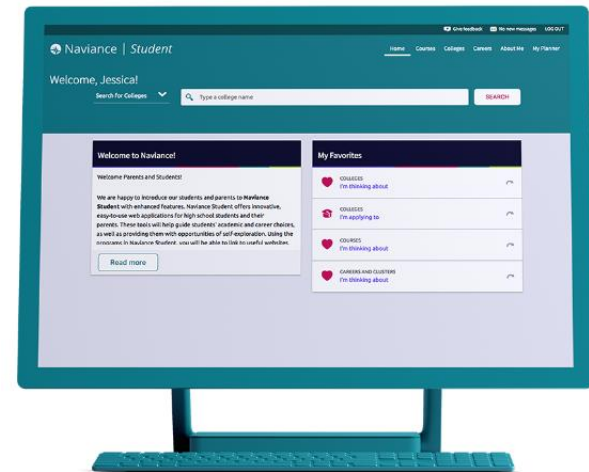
Give feedback No new messages LOG OUT

Naviance | Student

Home Courses Colleges Careers About Me My Planner

Welcome, Jessica!

Search for Colleges

Type a college name

SEARCH

Welcome to Naviance!

Welcome Parents and Students!

We are happy to introduce our students and parents to Naviance Student with enhanced features. Naviance Student offers innovative, easy-to-use web applications for high school students and their parents. These tools will help guide students' academic and career choices, as well as providing them with opportunities of self-exploration. Using the programs in Naviance Student, you will be able to link to useful websites.

Read more

My Favorites

COLLEGES
I'm thinking about

COLLEGES
I'm applying to

COURSES
I'm thinking about

CAREERS AND CLUSTERS
I'm thinking about